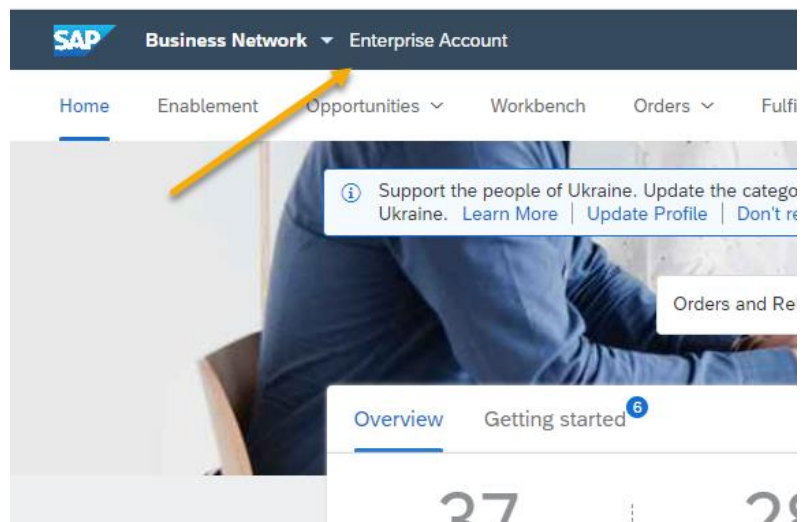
SAP Business Network ▾ Enterprise Account

Home Enablement Opportunities ⌄ Workbench Orders ⌄ Fulfi

ⓘ Support the people of Ukraine. Update the catego
Ukraine. Learn More | Update Profile | Don't re

Orders and Re

Overview Getting started 6

37 2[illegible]